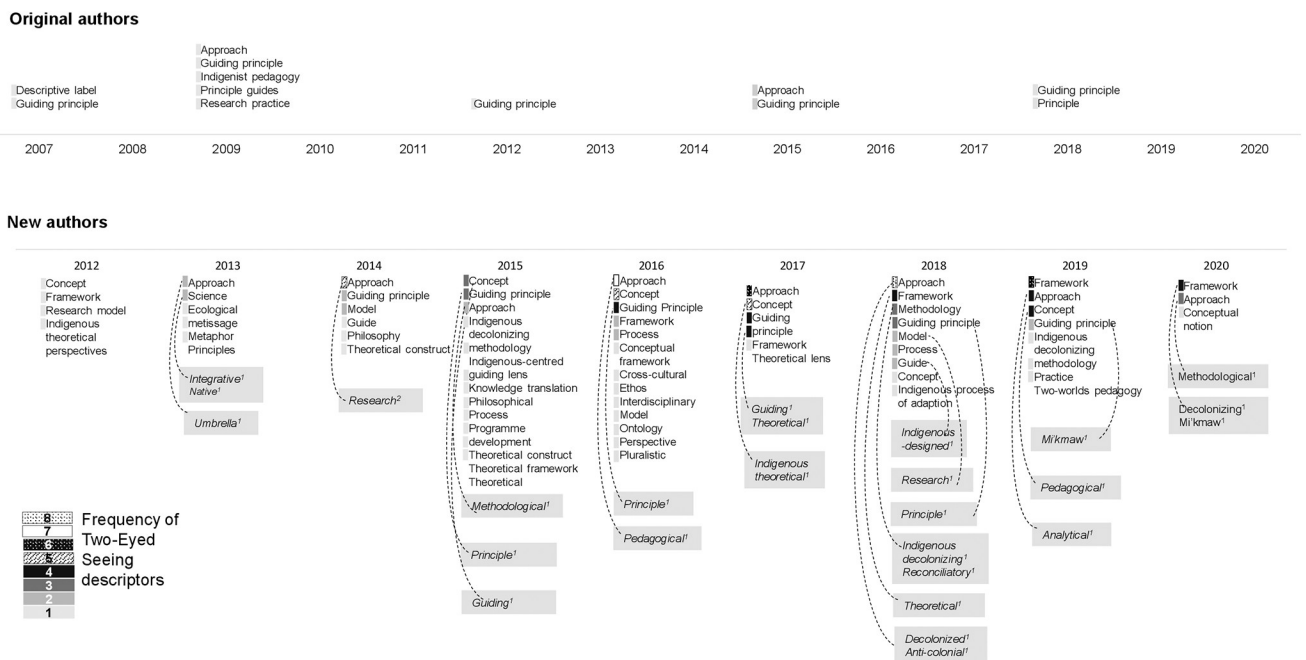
Original authors

Descriptive label
Guiding principle

Approach
Guiding principle
Indigenist pedagogy
Principle guides
Research practice

Guiding principle

Approach
Guiding principle

Guiding principle
Principle

2007 2008 2009 2010 2011 2012 2013 2014 2015 2016 2017 2018 2019 2020

New authors

2012
Concept
Framework
Research model
Indigenous theoretical perspectives

2013
Approach
Science
Ecological metissage
Metaphor
Principles

*Integrative$^1$*
*Native$^1$*

*Umbrella$^1$*

2014
Approach
Guiding principle
Model
Guide
Philosophy
Theoretical construct

*Research$^2$*

2015
Concept
Guiding principle
Approach
Indigenous decolonizing methodology
Indigenous-centred guiding lens
Knowledge translation
Philosophical
Process
Programme development
Theoretical construct
Theoretical framework
Theoretical

*Methodological$^1$*

*Principle$^1$*

*Guiding$^1$*

2016
Approach
Concept
Guiding Principle
Framework
Process
Conceptual framework
Cross-cultural
Ethos
Interdisciplinary
Model
Ontology
Perspective
Pluralistic

*Principle$^1$*

*Pedagogical$^1$*

2017
Approach
Concept
Guiding principle
Framework
Theoretical lens

*Guiding$^1$*
*Theoretical$^1$*

*Indigenous theoretical$^1$*

2018
Approach
Framework
Methodology
Guiding principle
Model
Process
Guide
Concept
Indigenous process of adaption

*Indigenous -designed$^1$*

*Research$^1$*

*Principle$^1$*

*Indigenous decolonizing$^1$*
*Reconciliatory$^1$*

*Theoretical$^1$*

*Decolonized$^1$*
*Anti-colonial$^1$*

2019
Framework
Approach
Concept
Guiding principle
Indigenous decolonizing methodology
Practice
Two-worlds pedagogy

*Mi'kmaw$^1$*

*Pedagogical$^1$*

*Analytical$^1$*

2020
Framework
Approach
Conceptual notion

Methodological$^1$

Decolonizing$^1$
Mi'kmaw$^1$

8
7
6
5
4
3
2
1
Frequency of Two-Eyed Seeing descriptors